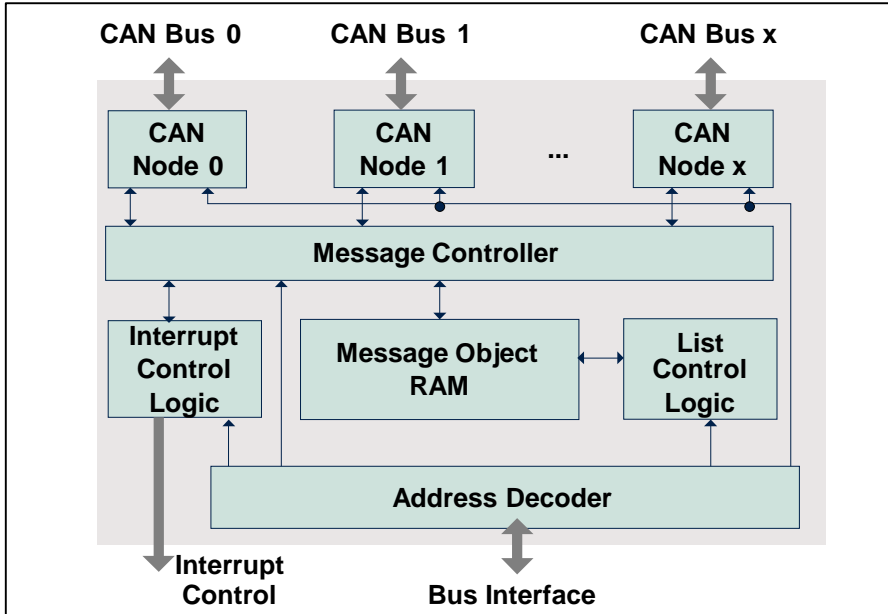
CAN Bus 0

CAN Bus 1

CAN Bus x

CAN Node 0

CAN Node 1

...

CAN Node x

Message Controller

Interrupt Control Logic

Message Object RAM

List Control Logic

Address Decoder

Interrupt Control

Bus Interface